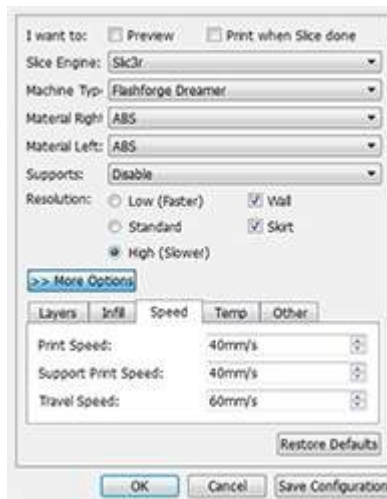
I want to: Preview Print when Slice done

Slice Engine: Slic3r

Machine Typ: Flashforge Dreamer

Material Right: ABS

Material Left: ABS

Supports: Disable

Resolution: Low (Faster) Wall

Standard Skirt

High (Slower)

>> More Options

Layers Infill Speed Temp Other

Print Speed: 40mm/s

Support Print Speed: 40mm/s

Travel Speed: 60mm/s

Restore Defaults

OK Cancel Save Configuration